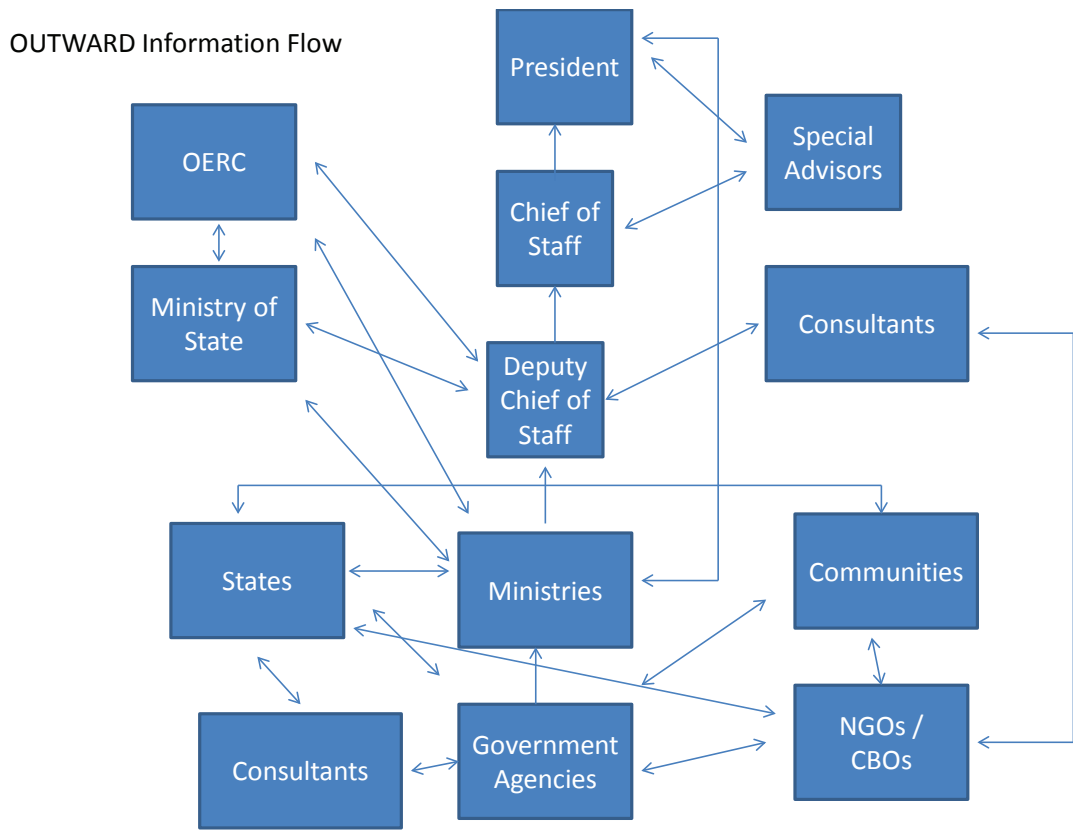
OUTWARD Information Flow

President

Special Advisors

OERC

Chief of Staff

Ministry of State

Consultants

Deputy Chief of Staff

States

Ministries

Communities

Consultants

Government Agencies

NGOs / CBOs